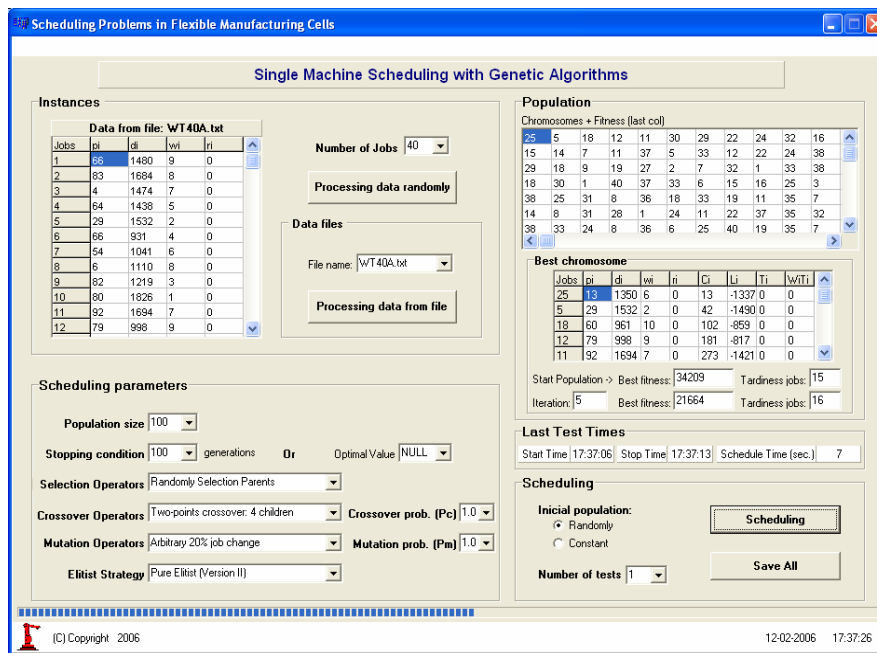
Scheduling Problems in Flexible Manufacturing Cells

Single Machine Scheduling with Genetic Algorithms

Instances

Data from file: WT40A.txt

| Jobs | pi | di | wi | ri |
|---|---|---|---|---|
| 1 | 66 | 1480 | 9 | 0 |
| 2 | 83 | 1684 | 8 | 0 |
| 3 | 4 | 1474 | 7 | 0 |
| 4 | 64 | 1438 | 5 | 0 |
| 5 | 29 | 1532 | 2 | 0 |
| 6 | 66 | 931 | 4 | 0 |
| 7 | 54 | 1041 | 6 | 0 |
| 8 | 6 | 1110 | 8 | 0 |
| 9 | 82 | 1219 | 3 | 0 |
| 10 | 80 | 1826 | 1 | 0 |
| 11 | 92 | 1694 | 7 | 0 |
| 12 | 79 | 998 | 9 | 0 |

Number of Jobs 40

Processing data randomly

Data files

File name: WT40A.txt

Processing data from file

Population

Chromosomes + Fitness (last col)

| 25 | 5 | 18 | 12 | 11 | 30 | 29 | 22 | 24 | 32 | 16 |
|---|---|---|---|---|---|---|---|---|---|---|
| 15 | 14 | 7 | 11 | 37 | 5 | 33 | 12 | 22 | 24 | 38 |
| 29 | 18 | 9 | 19 | 27 | 2 | 7 | 32 | 1 | 33 | 38 |
| 18 | 30 | 1 | 40 | 37 | 33 | 6 | 15 | 16 | 25 | 3 |
| 38 | 25 | 31 | 8 | 36 | 18 | 33 | 19 | 11 | 35 | 7 |
| 14 | 8 | 31 | 28 | 1 | 24 | 11 | 22 | 37 | 35 | 32 |
| 38 | 33 | 24 | 8 | 36 | 6 | 25 | 40 | 19 | 35 | 7 |

Best chromosome

| Jobs | pi | di | wi | ri | Ci | Li | Ti | WiTi |
|---|---|---|---|---|---|---|---|---|
| 25 | 13 | 1350 | 6 | 0 | 13 | -1337 | 0 | 0 |
| 5 | 29 | 1532 | 2 | 0 | 42 | -1490 | 0 | 0 |
| 18 | 60 | 961 | 10 | 0 | 102 | -859 | 0 | 0 |
| 12 | 79 | 998 | 9 | 0 | 181 | -817 | 0 | 0 |
| 11 | 92 | 1694 | 7 | 0 | 273 | -1421 | 0 | 0 |

Start Population -> Best fitness: 34209 Tardiness jobs: 15
Iteration: 5 Best fitness: 21664 Tardiness jobs: 16

Last Test Times

Start Time 17:37:06 Stop Time 17:37:13 Schedule Time (sec.) 7

Scheduling parameters

Population size 100

Stopping condition 100 generations Or Optimal Value NULL

Selection Operators Randomly Selection Parents

Crossover Operators Two-points crossover: 4 children Crossover prob. (Pc) 1.0

Mutation Operators Arbitrary 20% job change Mutation prob. (Pm) 1.0

Elitist Strategy Pure Elitist (Version II)

Scheduling

Inicial population:
Randomly
Constant

Scheduling

Number of tests 1

Save All

(C) Copyright 2006

12-02-2006 17:37:26